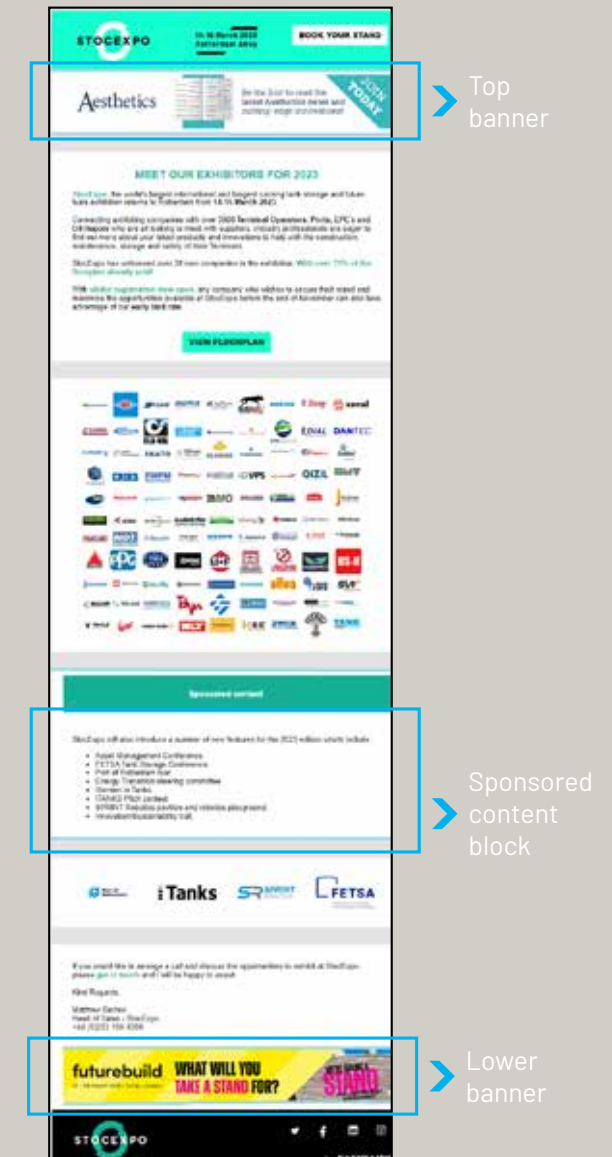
STOCEXPO

14-16 March 2023 Rotterdam Ahoy

BOOK YOUR STAND

Aesthetics

Be the first to read the latest Aesthetics news and cutting-edge innovations!

JOIN TODAY

Top banner

MEET OUR EXHIBITORS FOR 2023

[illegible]

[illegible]

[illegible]

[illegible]

VIEW FLOORPLAN

EDIAL DANTEC

CROES

VPS

OIZL

BMO

ifco

Sponsored content

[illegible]

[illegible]

Sponsored content block

iTanks

SPRINT

FETSA

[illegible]

Kind Regards,

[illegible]

futurebuild

WHAT WILL YOU TAKE A STAND FOR?

STAND

Lower banner

STOCEXPO